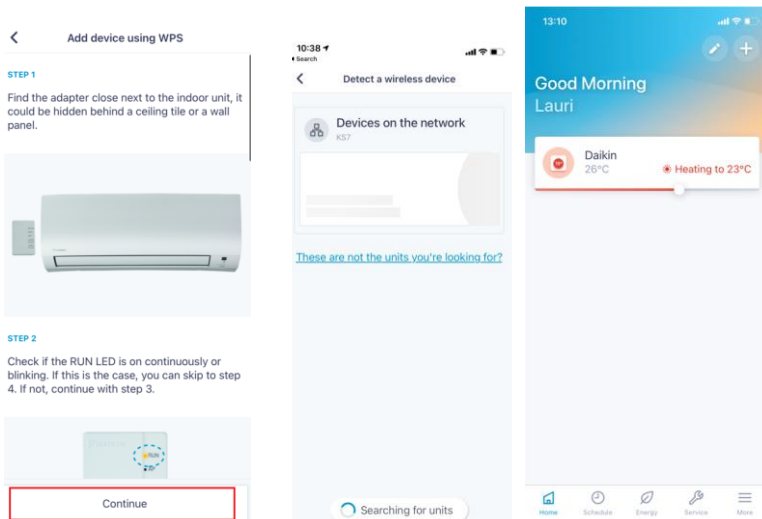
Add device using WPS

STEP 1

Find the adapter close next to the indoor unit, it could be hidden behind a ceiling tile or a wall panel.

STEP 2

Check if the RUN LED is on continuously or blinking. If this is the case, you can skip to step 4. If not, continue with step 3.

RUN

Continue

10:38
Search

Detect a wireless device

Devices on the network
KS7

These are not the units you're looking for?

Searching for units

13:10

Good Morning
Lauri

Daikin
26°C
Heating to 23°C

Home
Schedule
Energy
Service
More